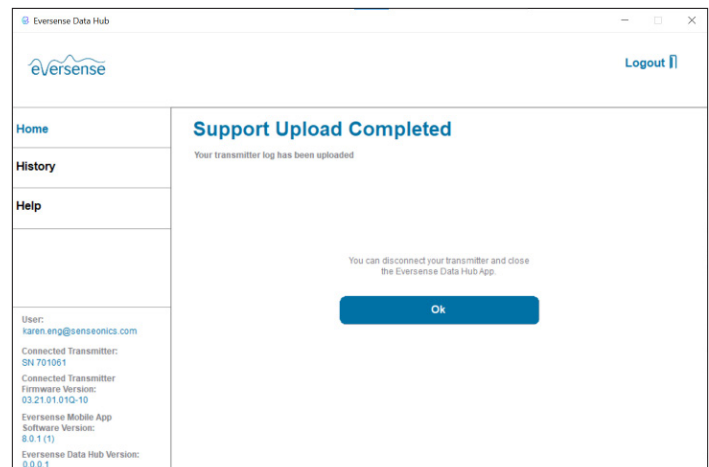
Eversense Data Hub

eversense

Logout

Home

History

Help

User:
karen.eng@senseonics.com

Connected Transmitter:
SN 701061

Connected Transmitter Firmware Version:
03.21.01.01Q-10

Eversense Mobile App Software Version:
8.0.1 (1)

Eversense Data Hub Version:
0.0.0.1

Support Upload Completed

Your transmitter log has been uploaded

You can disconnect your transmitter and close the Eversense Data Hub App.

Ok